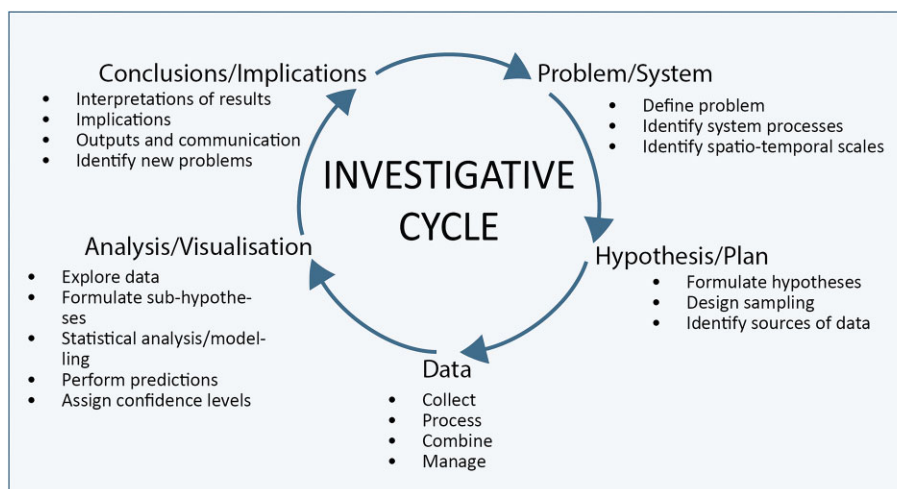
INVESTIGATIVE CYCLE

Problem/System
- Define problem
- Identify system processes
- Identify spatio-temporal scales

Hypothesis/Plan
- Formulate hypotheses
- Design sampling
- Identify sources of data

Data
- Collect
- Process
- Combine
- Manage

Analysis/Visualisation
- Explore data
- Formulate sub-hypotheses
- Statistical analysis/modelling
- Perform predictions
- Assign confidence levels

Conclusions/Implications
- Interpretations of results
- Implications
- Outputs and communication
- Identify new problems